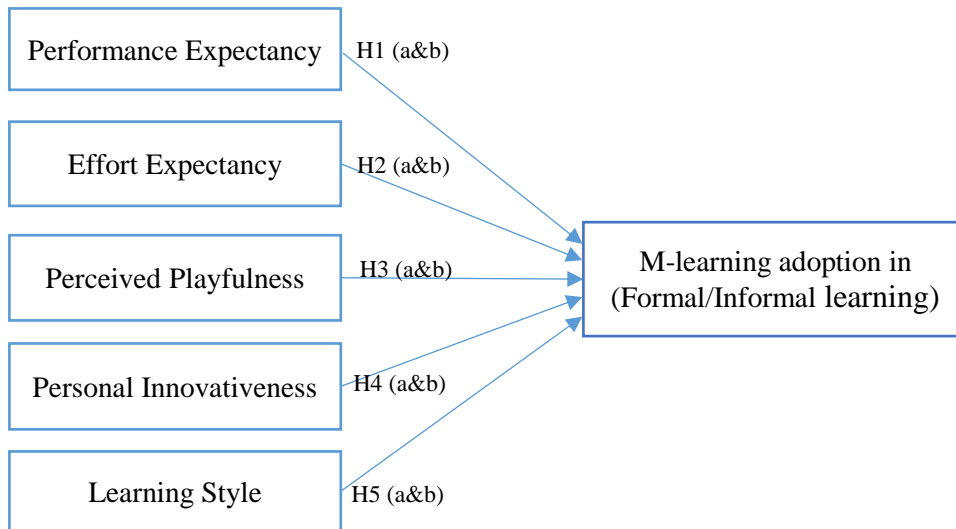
Performance Expectancy

H1 (a&b)

Effort Expectancy

H2 (a&b)

Perceived Playfulness

H3 (a&b)

Personal Innovativeness

H4 (a&b)

Learning Style

H5 (a&b)

M-learning adoption in (Formal/Informal learning)